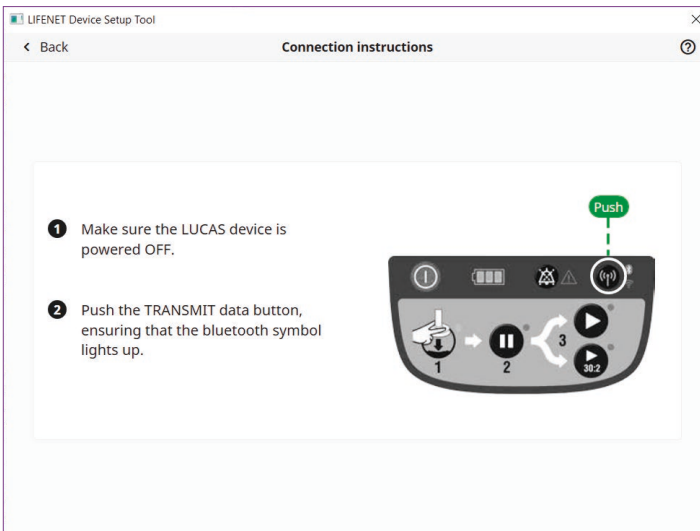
LIFENET Device Setup Tool

×

< Back

Connection instructions

?

1 Make sure the LUCAS device is powered OFF.

2 Push the TRANSMIT data button, ensuring that the bluetooth symbol lights up.

Push

1

2

3

30:2